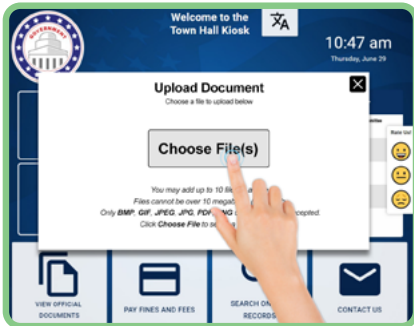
GOVERNMENT

Welcome to the Town Hall Kiosk

10:47 am
Thursday, June 29

Upload Document
Choose a file to upload below

Choose File(s)

You may add up to 10 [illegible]
Files cannot be over 10 megab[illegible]
Only BMP, GIF, JPEG, JPG, PDF, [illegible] accepted.
Click Choose File to se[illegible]

Rate Us!

VIEW OFFICIAL DOCUMENTS

PAY FINES AND FEES

SEARCH ON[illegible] RECORDS

CONTACT US